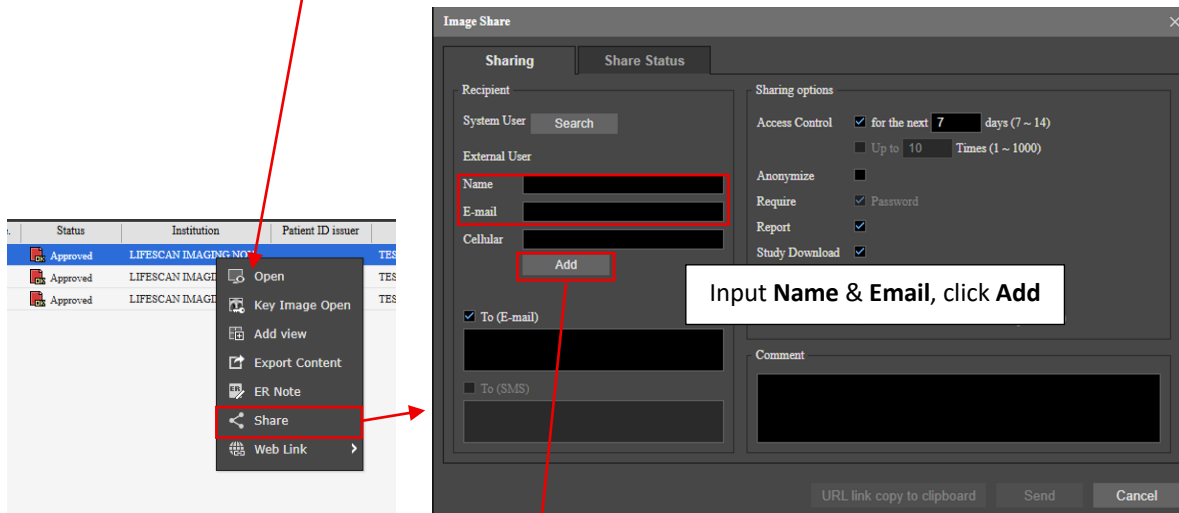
| Status | Institution | Patient ID issuer | |
|---|---|---|---|
| Approved | LIFESCAN IMAGING NO | | TES |
| Approved | LIFESCAN IMAGI | | TES |
| Approved | LIFESCAN IMAGI | | TES |

Open
Key Image Open
Add view
Export Content
ER Note
Share
Web Link

Image Share

Sharing
Share Status

Recipient
System User
Search
External User
Name
E-mail
Cellular
Add

To (E-mail)

To (SMS)

Sharing options
Access Control
for the next 7 days (7 ~ 14)
Up to 10 Times (1 ~ 1000)
Anonymize
Require
Password
Report
Study Download

Input **Name** & **Email**, click **Add**

Comment

URL link copy to clipboard
Send
Cancel